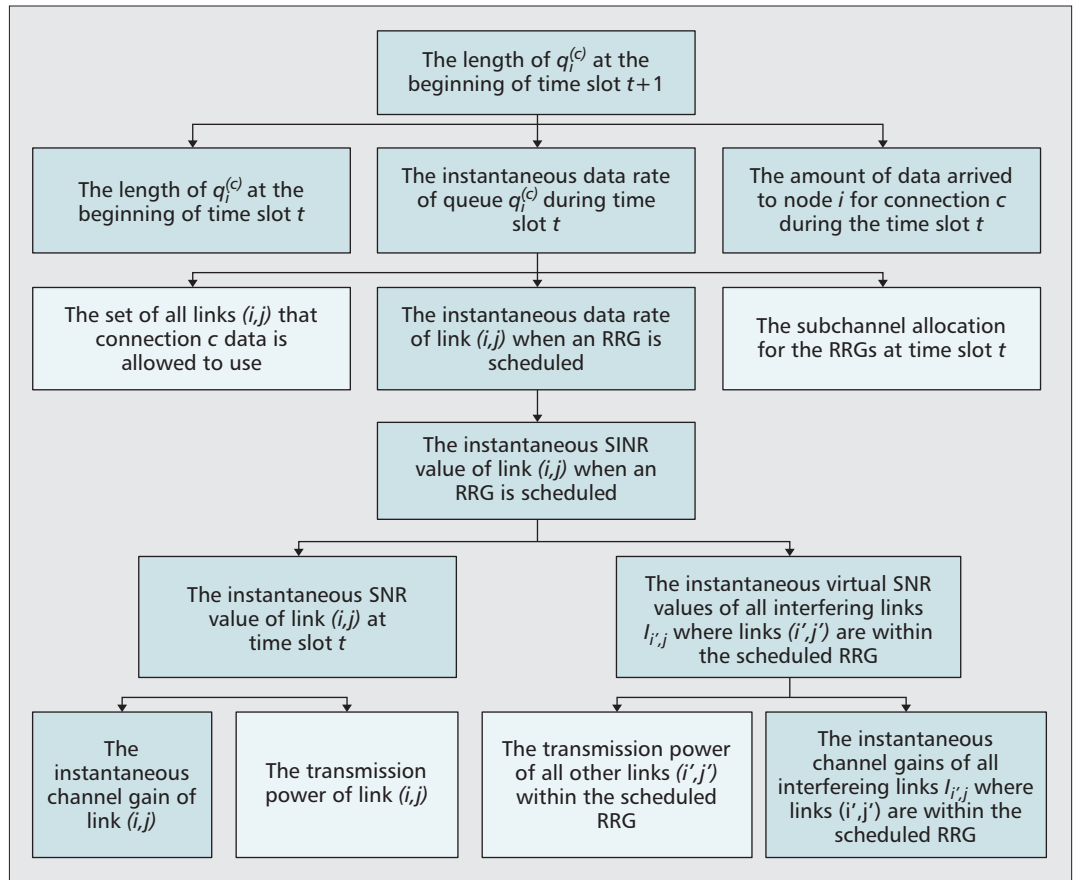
The length of $q_i^{(c)}$ at the beginning of time slot $t+1$

The length of $q_i^{(c)}$ at the beginning of time slot $t$

The instantaneous data rate of queue $q_i^{(c)}$ during time slot $t$

The amount of data arrived to node $i$ for connection $c$ during the time slot $t$

The set of all links $(i,j)$ that connection $c$ data is allowed to use

The instantaneous data rate of link $(i,j)$ when an RRG is scheduled

The subchannel allocation for the RRGs at time slot $t$

The instantaneous SINR value of link $(i,j)$ when an RRG is scheduled

The instantaneous SNR value of link $(i,j)$ at time slot $t$

The instantaneous virtual SNR values of all interfering links $I_{i',j}$ where links $(i',j')$ are within the scheduled RRG

The instantaneous channel gain of link $(i,j)$

The transmission power of link $(i,j)$

The transmission power of all other links $(i',j')$ within the scheduled RRG

The instantaneous channel gains of all interfereing links $I_{i',j}$ where links (i',j') are within the scheduled RRG